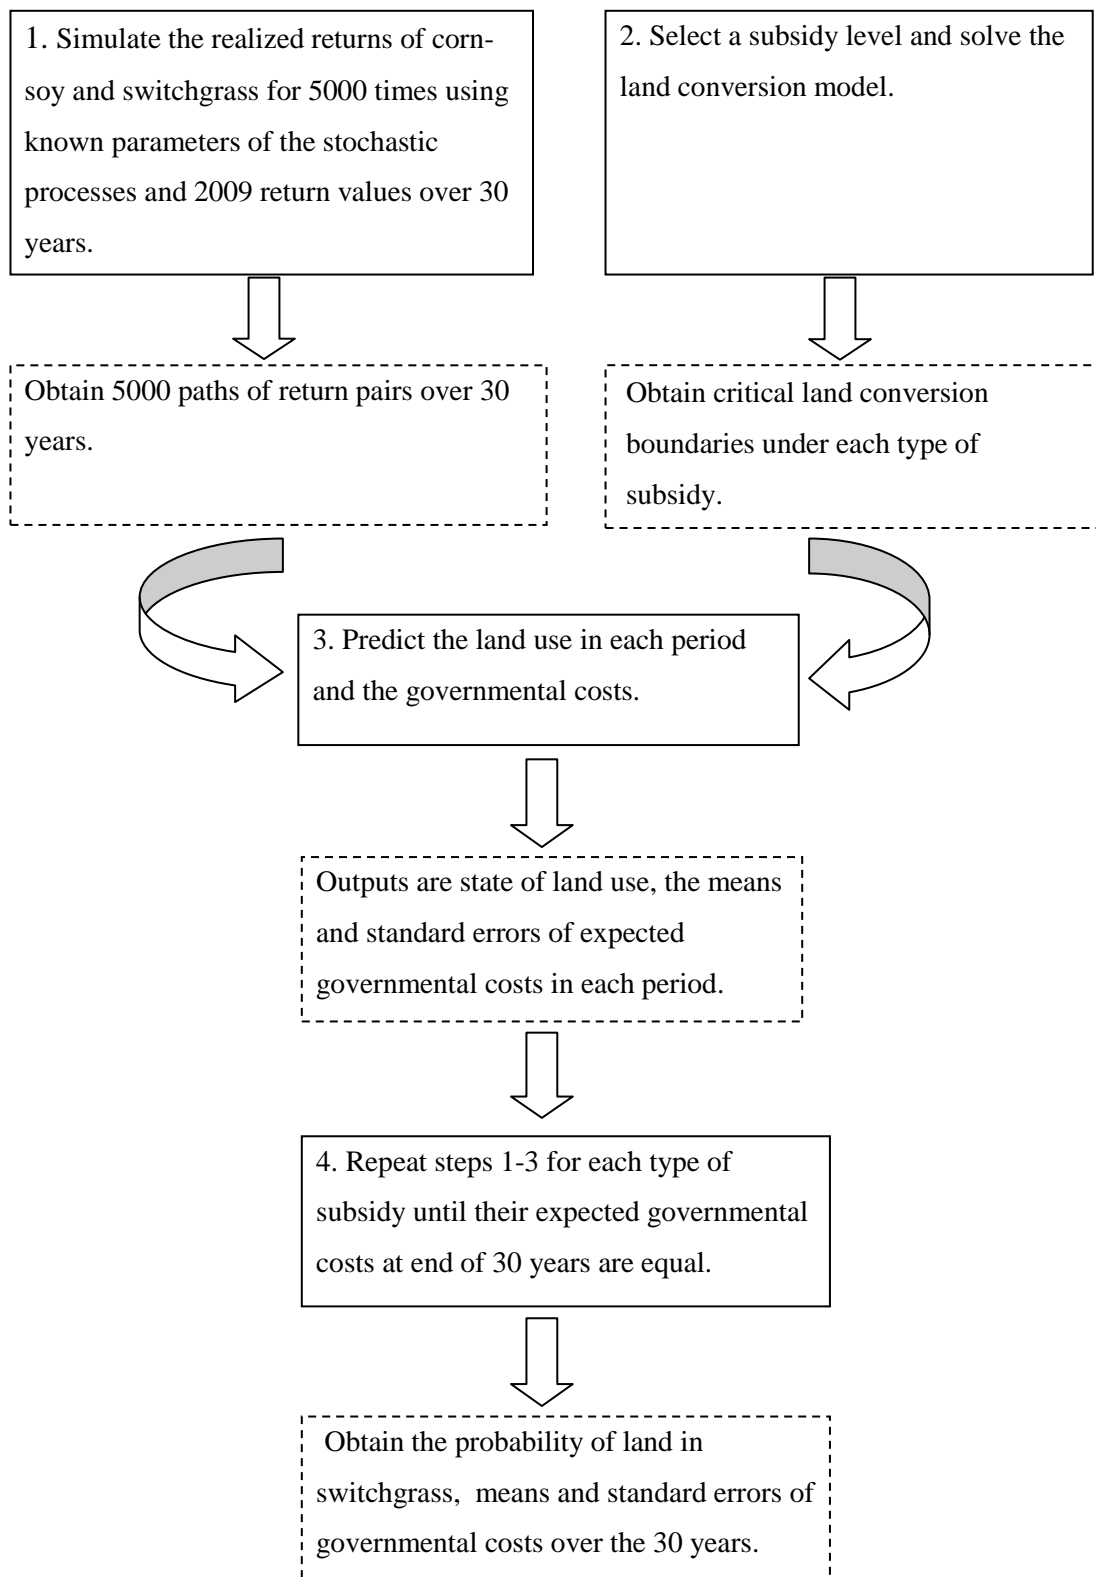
1. Simulate the realized returns of corn-soy and switchgrass for 5000 times using known parameters of the stochastic processes and 2009 return values over 30 years.

2. Select a subsidy level and solve the land conversion model.

Obtain 5000 paths of return pairs over 30 years.

Obtain critical land conversion boundaries under each type of subsidy.

3. Predict the land use in each period and the governmental costs.

Outputs are state of land use, the means and standard errors of expected governmental costs in each period.

4. Repeat steps 1-3 for each type of subsidy until their expected governmental costs at end of 30 years are equal.

Obtain the probability of land in switchgrass, means and standard errors of governmental costs over the 30 years.